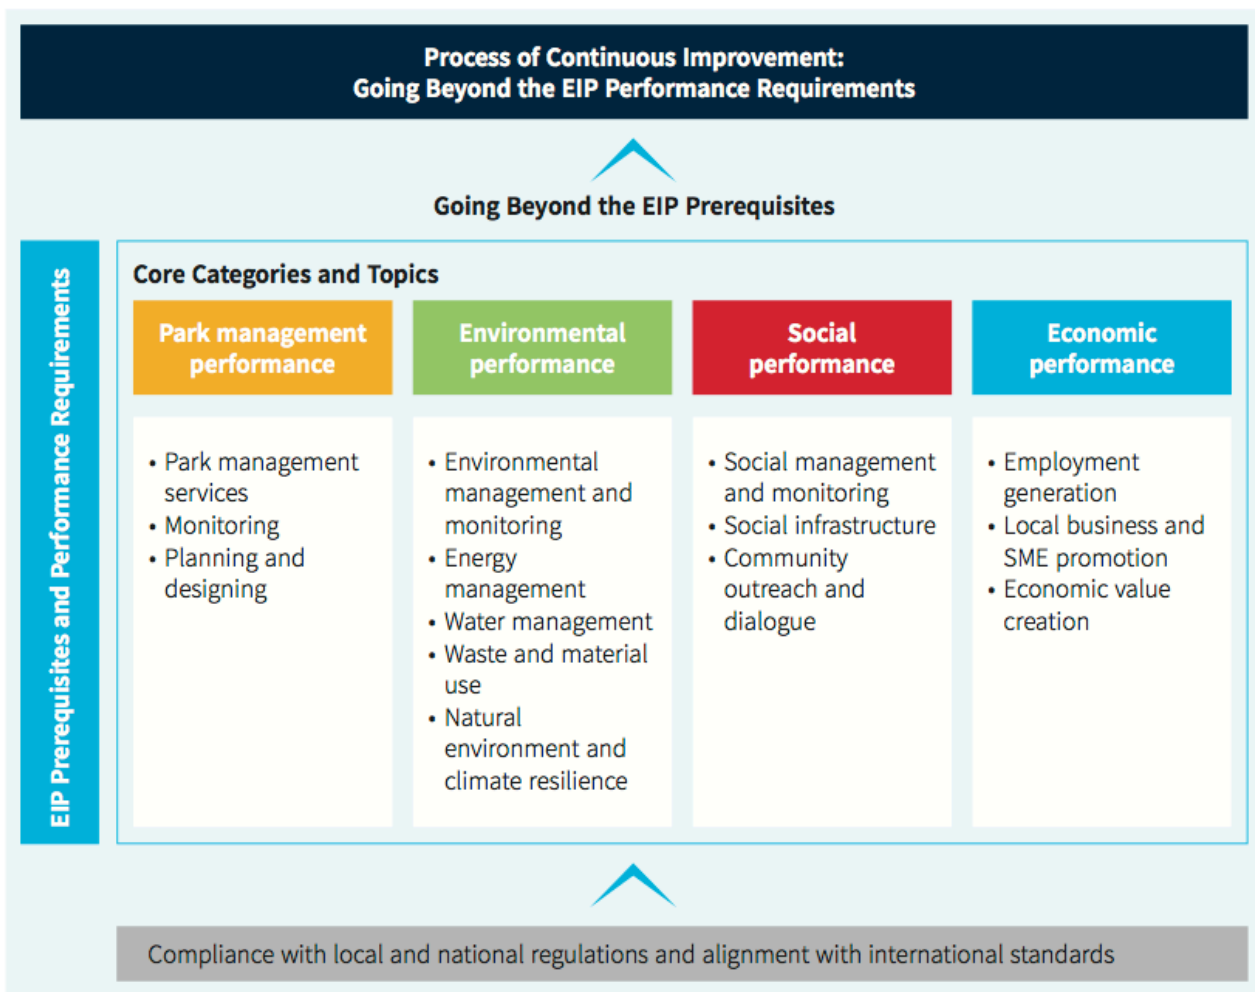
Process of Continuous Improvement:
Going Beyond the EIP Performance Requirements

Going Beyond the EIP Prerequisites

EIP Prerequisites and Performance Requirements

Core Categories and Topics

| Park management performance | Environmental performance | Social performance | Economic performance |
|---|---|---|---|
| • Park management services<br>• Monitoring<br>• Planning and designing | • Environmental management and monitoring<br>• Energy management<br>• Water management<br>• Waste and material use<br>• Natural environment and climate resilience | • Social management and monitoring<br>• Social infrastructure<br>• Community outreach and dialogue | • Employment generation<br>• Local business and SME promotion<br>• Economic value creation |

Compliance with local and national regulations and alignment with international standards